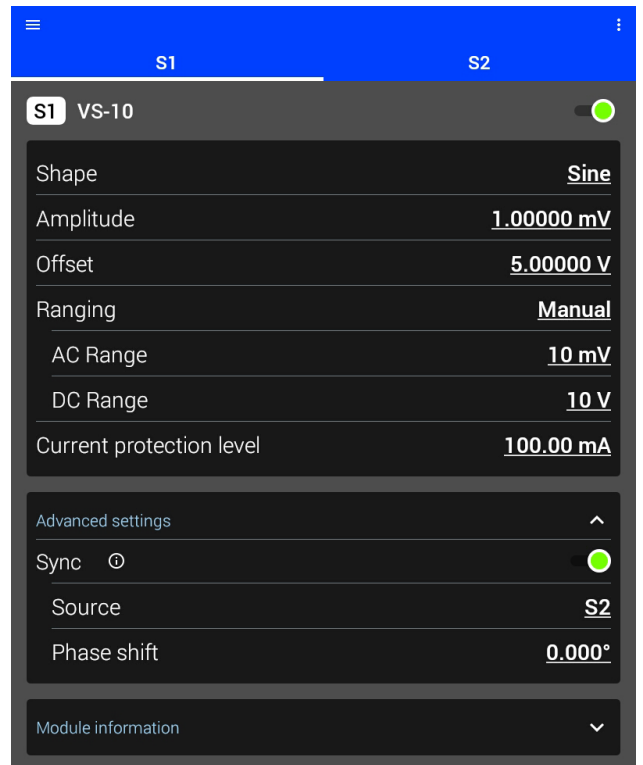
S1 S2

S1 VS-10

Shape Sine
Amplitude 1.00000 mV
Offset 5.00000 V
Ranging Manual
AC Range 10 mV
DC Range 10 V
Current protection level 100.00 mA

Advanced settings
Sync
Source S2
Phase shift 0.000°

Module information